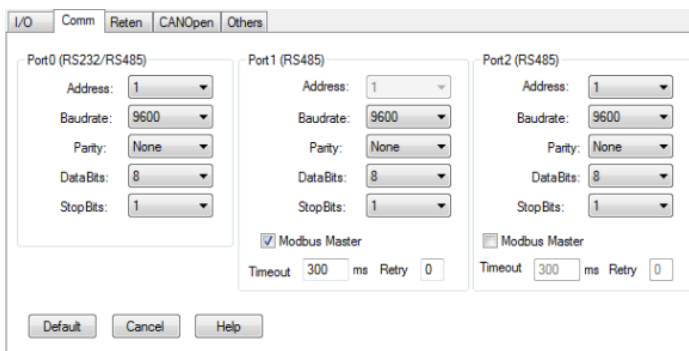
I/O Comm Reten CANOpen Others

Port0 (RS232/RS485)
Address: 1
Baudrate: 9600
Parity: None
DataBits: 8
StopBits: 1

Port1 (RS485)
Address: 1
Baudrate: 9600
Parity: None
DataBits: 8
StopBits: 1
Modbus Master
Timeout 300 ms Retry 0

Port2 (RS485)
Address: 1
Baudrate: 9600
Parity: None
DataBits: 8
StopBits: 1
Modbus Master
Timeout 300 ms Retry 0

Default Cancel Help